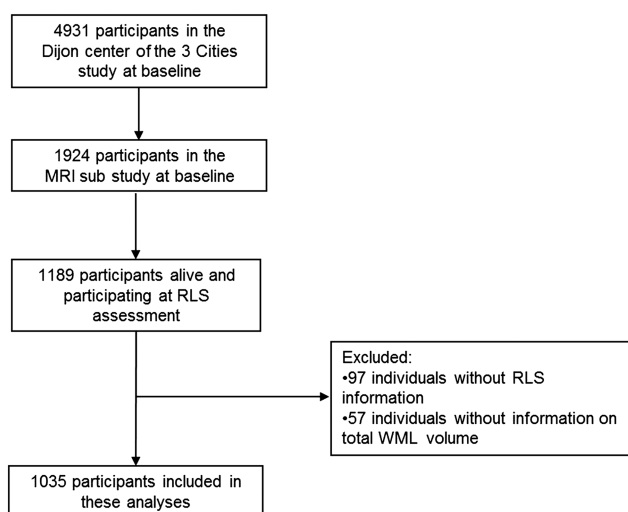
4931 participants in the Dijon center of the 3 Cities study at baseline

1924 participants in the MRI sub study at baseline

1189 participants alive and participating at RLS assessment

Excluded:
•97 individuals without RLS information
•57 individuals without information on total WML volume

1035 participants included in these analyses